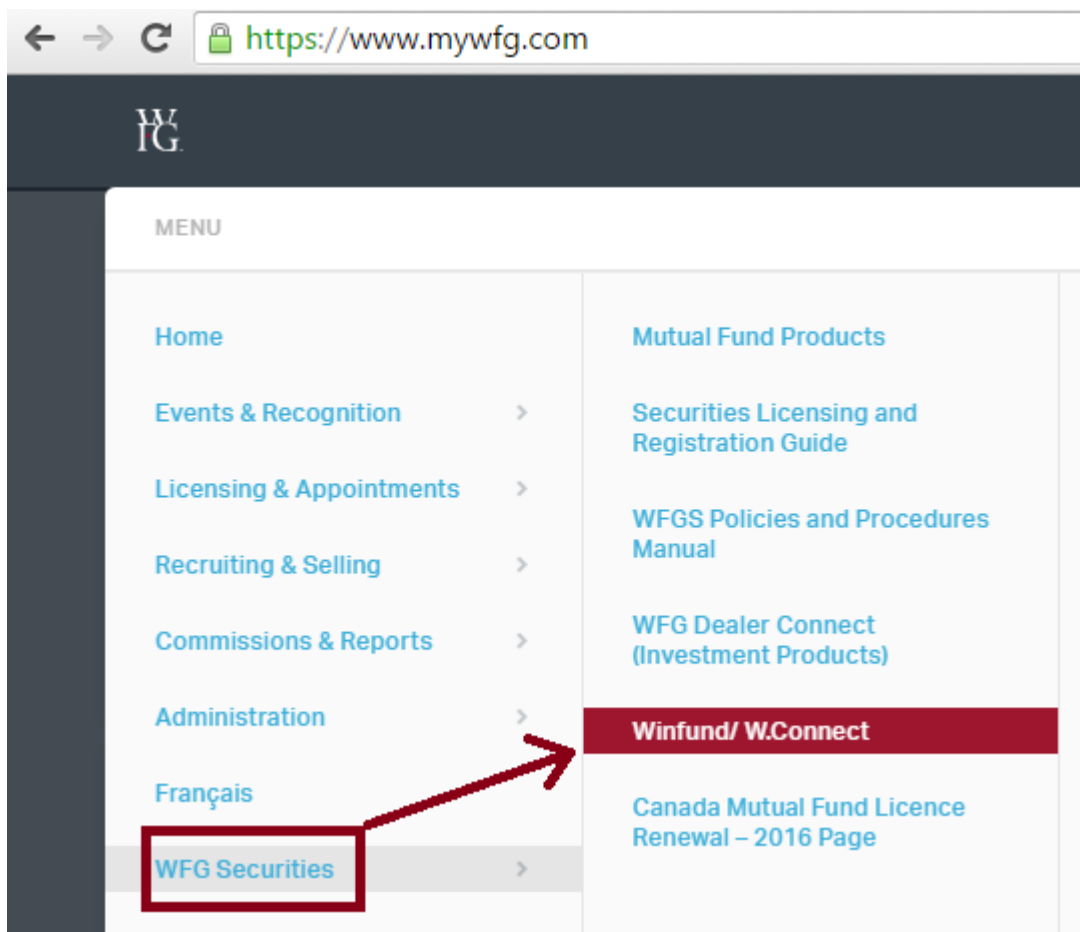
https://www.mywfg.com

WFG

MENU

Home

Events & Recognition

Licensing & Appointments

Recruiting & Selling

Commissions & Reports

Administration

Français

WFG Securities

Mutual Fund Products

Securities Licensing and Registration Guide

WFGS Policies and Procedures Manual

WFG Dealer Connect (Investment Products)

Winfund/ W.Connect

Canada Mutual Fund Licence Renewal – 2016 Page